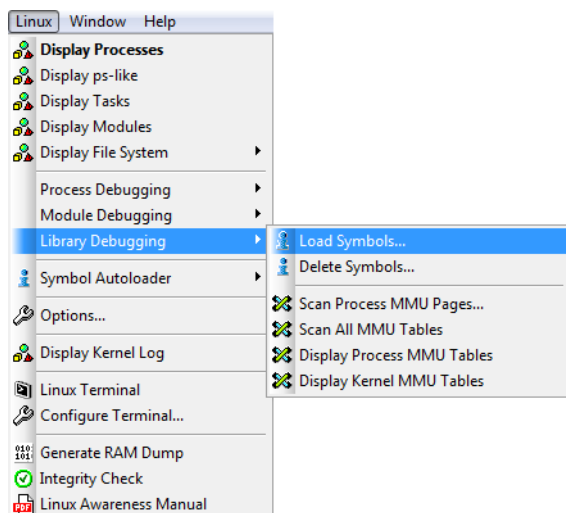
Linux Window Help

Display Processes
Display ps-like
Display Tasks
Display Modules
Display File System
Process Debugging
Module Debugging
Library Debugging
Symbol Autoloader
Options...
Display Kernel Log
Linux Terminal
Configure Terminal...
Generate RAM Dump
Integrity Check
Linux Awareness Manual

Load Symbols...
Delete Symbols...
Scan Process MMU Pages...
Scan All MMU Tables
Display Process MMU Tables
Display Kernel MMU Tables